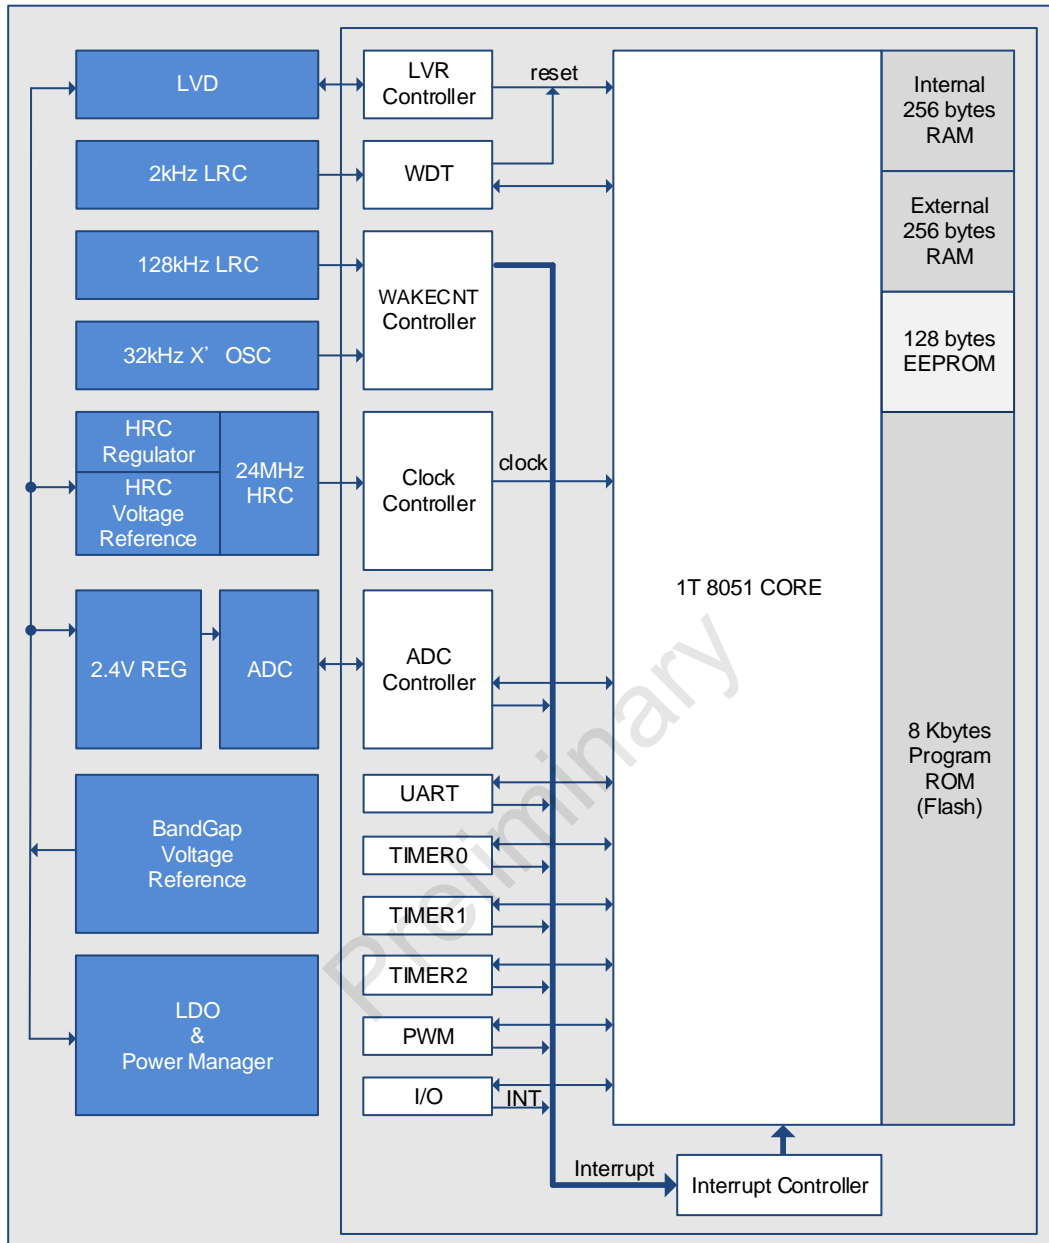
LVD

2kHz LRC

128kHz LRC

32kHz X’ OSC

HRC Regulator

HRC Voltage Reference

24MHz HRC

2.4V REG

ADC

BandGap Voltage Reference

LDO & Power Manager

LVR Controller

reset

WDT

WAKECNT Controller

Clock Controller

clock

ADC Controller

UART

TIMER0

TIMER1

TIMER2

PWM

I/O

INT

1T 8051 CORE

Internal 256 bytes RAM

External 256 bytes RAM

128 bytes EEPROM

8 Kbytes Program ROM (Flash)

Interrupt

Interrupt Controller

Preliminary